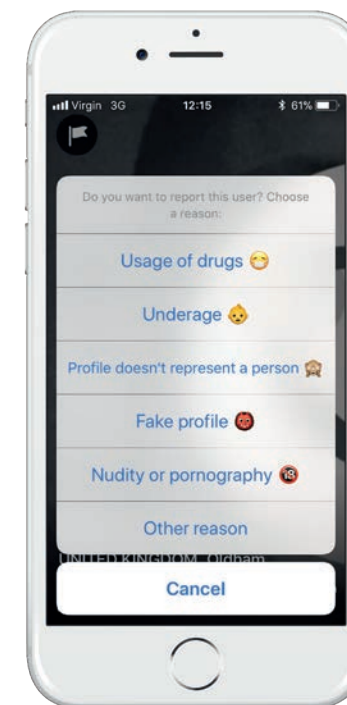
Virgin 3G 12:15 61%

Do you want to report this user? Choose a reason:

Usage of drugs 😷

Underage 👶

Profile doesn't represent a person 🙈

Fake profile 👹

Nudity or pornography 🔞

Other reason

UNITED KINGDOM, Oldham

Cancel